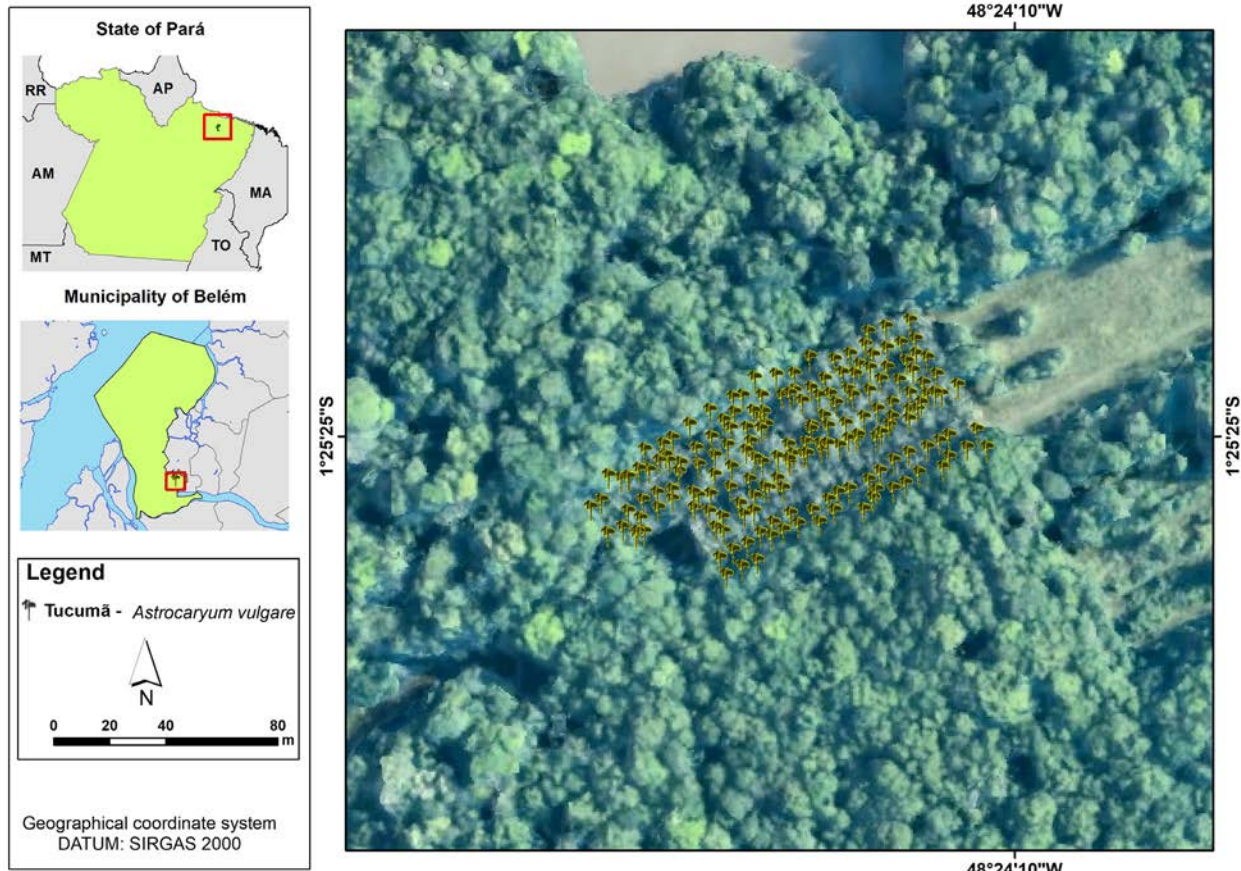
State of Pará

RR

AP

AM

MA

MT

TO

Municipality of Belém

Legend

Tucumã - *Astrocaryum vulgare*

N

0 20 40 80 m

Geographical coordinate system
DATUM: SIRGAS 2000

48°24'10"W

1°25'25"S

1°25'25"S

48°24'10"W